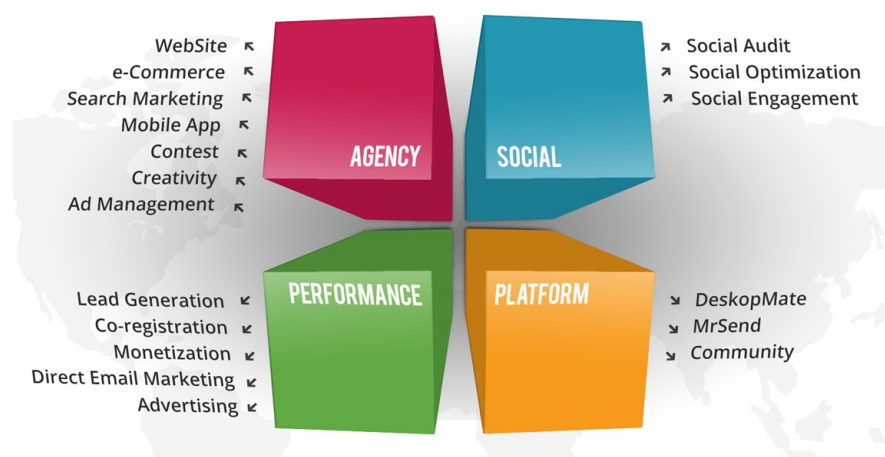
WebSite
e-Commerce
Search Marketing
Mobile App
Contest
Creativity
Ad Management

AGENCY

SOCIAL

Social Audit
Social Optimization
Social Engagement

Lead Generation
Co-registration
Monetization
Direct Email Marketing
Advertising

PERFORMANCE

PLATFORM

DeskopMate
MrSend
Community